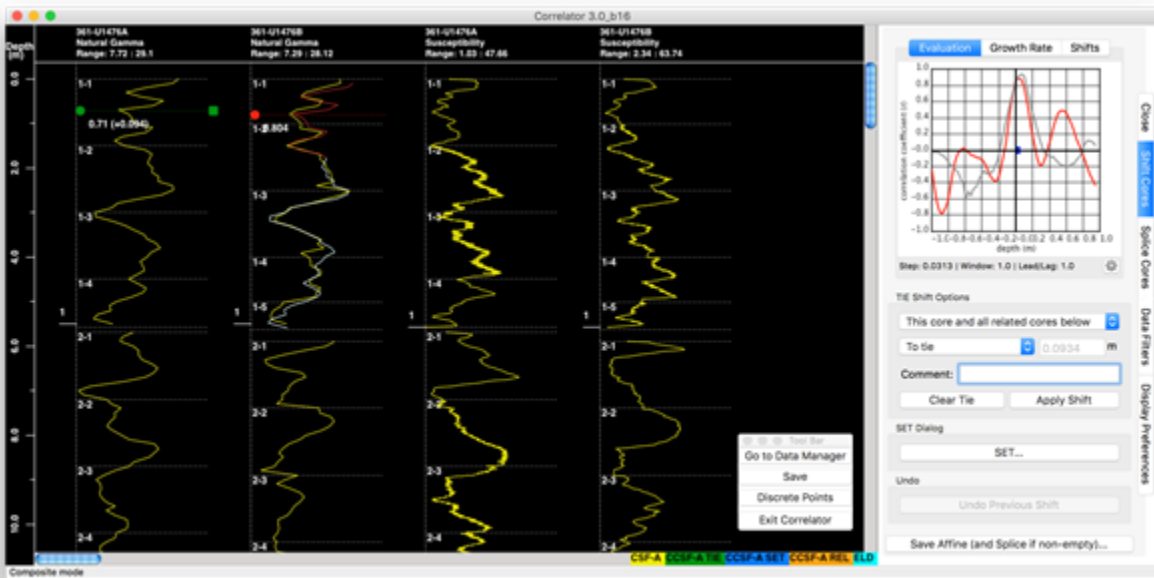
Correlator 3.0_b16

Depth (m)

361-U1476A
Natural Gamma
Range: 7.72 : 29.1

361-U1476B
Natural Gamma
Range: 7.29 : 28.12

361-U1476A
Susceptibility
Range: 1.03 : 47.66

361-U1476B
Susceptibility
Range: 2.34 : 63.74

0.0
2.0
4.0
6.0
8.0
10.0

1-1
0.71 (+0.094)
1-2
1-3
1-4
1

1-1
1-2 0.804
1-3
1-4
1-5
1

1-1
1-2
1-3
1-4
1

1-1
1-2
1-3
1-4

2-1
2-2
2-3
2-4

2-1
2-2
2-3
2-4

2-1
2-2
2-3
2-4

2-1
2-2
2-3
2-4

Tool Bar
Go to Data Manager
Save
Discrete Points
Exit Correlator

CSF-A
CCSF-A TIE
CCSF-A SET
CCSF-A REL
ELD

Composite mode

Evaluation
Growth Rate
Shifts

1.0
0.8
0.6
0.4
0.2
0.0
-0.2
-0.4
-0.6
-0.8
-1.0
correlation coefficient (r)
-1.0 -0.8 -0.6 -0.4 -0.2 0.0 0.2 0.4 0.6 0.8 1.0
depth (m)

Step: 0.0313 | Window: 1.0 | Lead/Lag: 1.0

TIE Shift Options
This core and all related cores below
To tie
0.0934
m
Comment:
Clear Tie
Apply Shift

SET Dialog
SET...

Undo
Undo Previous Shift

Save Affine (and Splice if non-empty)...

Close
Shift Cores
Splice Cores
Data Filters
Display Preferences